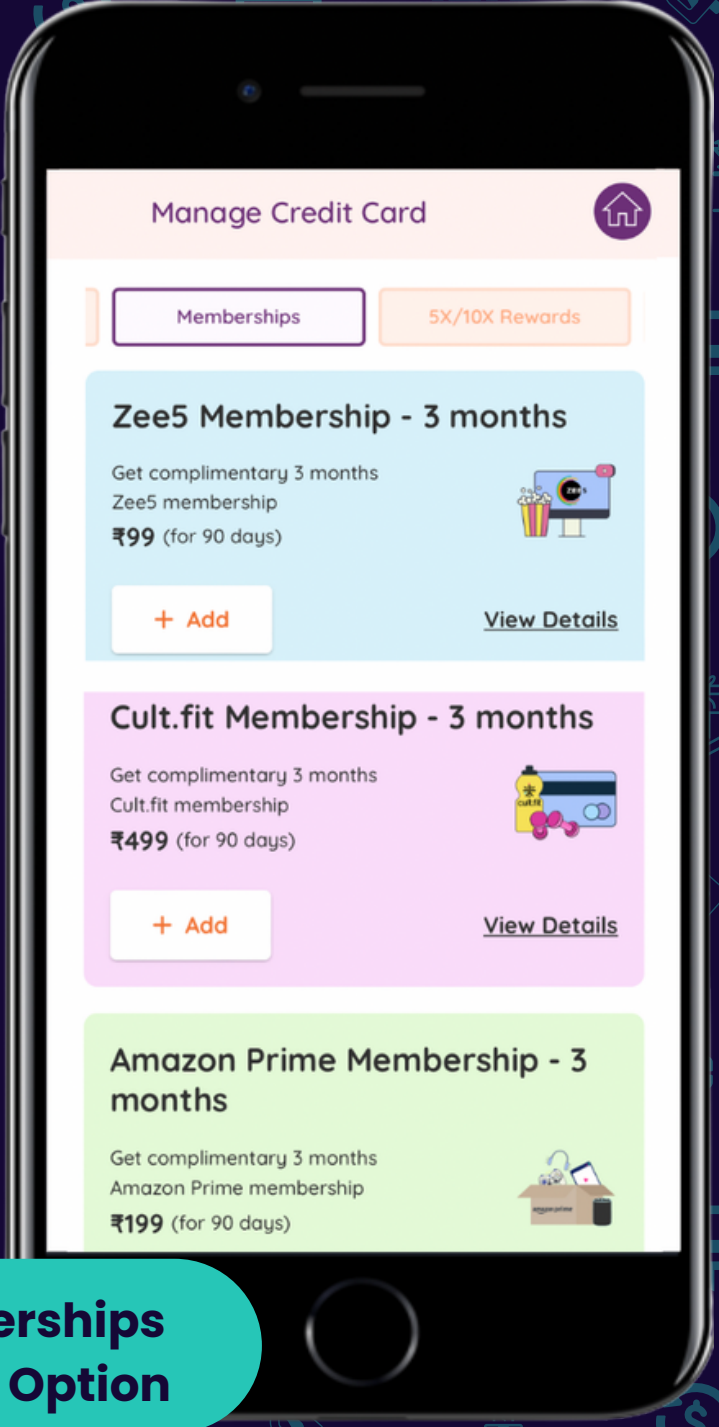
Manage Credit Card

Memberships

5X/10X Rewards

Zee5 Membership - 3 months

Get complimentary 3 months Zee5 membership

₹99 (for 90 days)

+ Add

View Details

Cult.fit Membership - 3 months

Get complimentary 3 months Cult.fit membership

₹499 (for 90 days)

+ Add

View Details

Amazon Prime Membership - 3 months

Get complimentary 3 months Amazon Prime membership

₹199 (for 90 days)

erships
Option